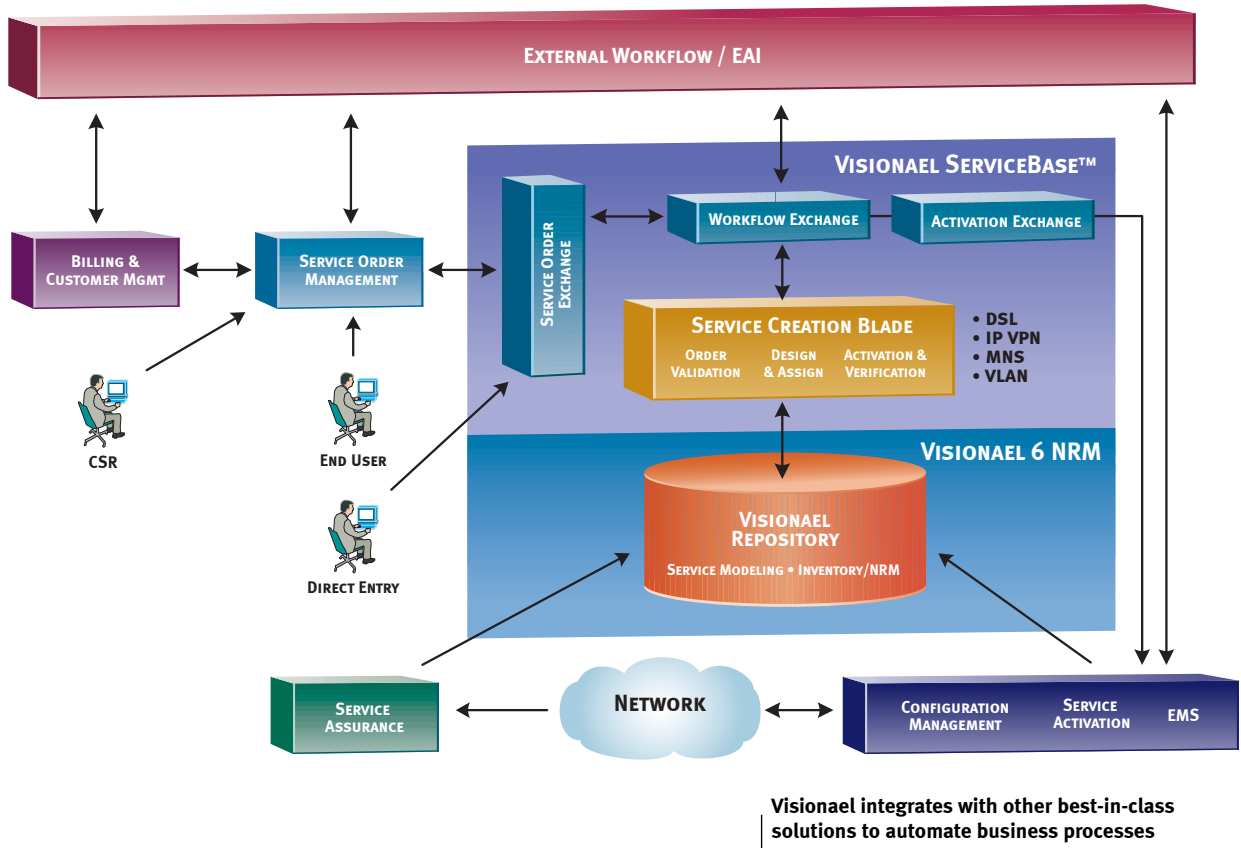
External Workflow / EAI

Visionael ServiceBase™

Billing & Customer Mgmt

Service Order Management

Service Order Exchange

Workflow Exchange

Activation Exchange

Service Creation Blade

Order Validation

Design & Assign

Activation & Verification

• DSL
• IP VPN
• MNS
• VLAN

CSR

End User

Visionael 6 NRM

Direct Entry

Visionael Repository

Service Modeling • Inventory/NRM

Service Assurance

Network

Configuration Management

Service Activation

EMS

Visionael integrates with other best-in-class solutions to automate business processes